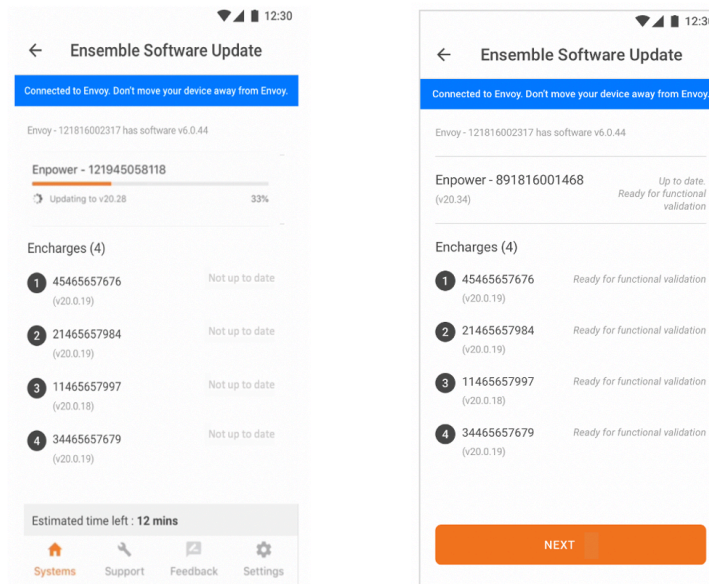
12:30

Ensemble Software Update

Connected to Envoy. Don't move your device away from Envoy.

Envoy - 121816002317 has software v6.0.44

Enpower - 121945058118

Updating to v20.28 33%

Encharges (4)

1 45465657676 (v20.0.19) Not up to date

2 21465657984 (v20.0.19) Not up to date

3 11465657997 (v20.0.18) Not up to date

4 34465657679 (v20.0.19) Not up to date

Estimated time left : 12 mins

Systems Support Feedback Settings

12:30

Ensemble Software Update

Connected to Envoy. Don't move your device away from Envoy.

Envoy - 121816002317 has software v6.0.44

Enpower - 891816001468 (v20.34) Up to date. Ready for functional validation

Encharges (4)

1 45465657676 (v20.0.19) Ready for functional validation

2 21465657984 (v20.0.19) Ready for functional validation

3 11465657997 (v20.0.18) Ready for functional validation

4 34465657679 (v20.0.19) Ready for functional validation

NEXT